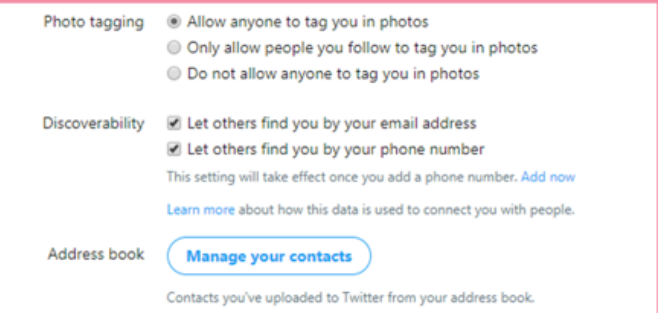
Photo tagging
Allow anyone to tag you in photos
Only allow people you follow to tag you in photos
Do not allow anyone to tag you in photos

Discoverability
Let others find you by your email address
Let others find you by your phone number
This setting will take effect once you add a phone number. Add now

Learn more about how this data is used to connect you with people.

Address book
Manage your contacts

Contacts you've uploaded to Twitter from your address book.